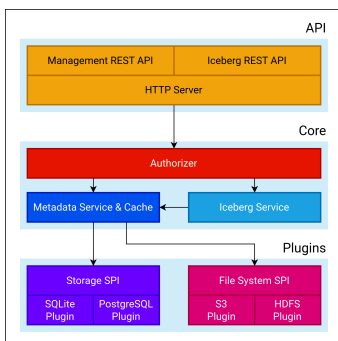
API

Management REST API

Iceberg REST API

HTTP Server

Core

Authorizer

Metadata Service & Cache

Iceberg Service

Plugins

Storage SPI

SQLite Plugin

PostgreSQL Plugin

File System SPI

S3 Plugin

HDFS Plugin